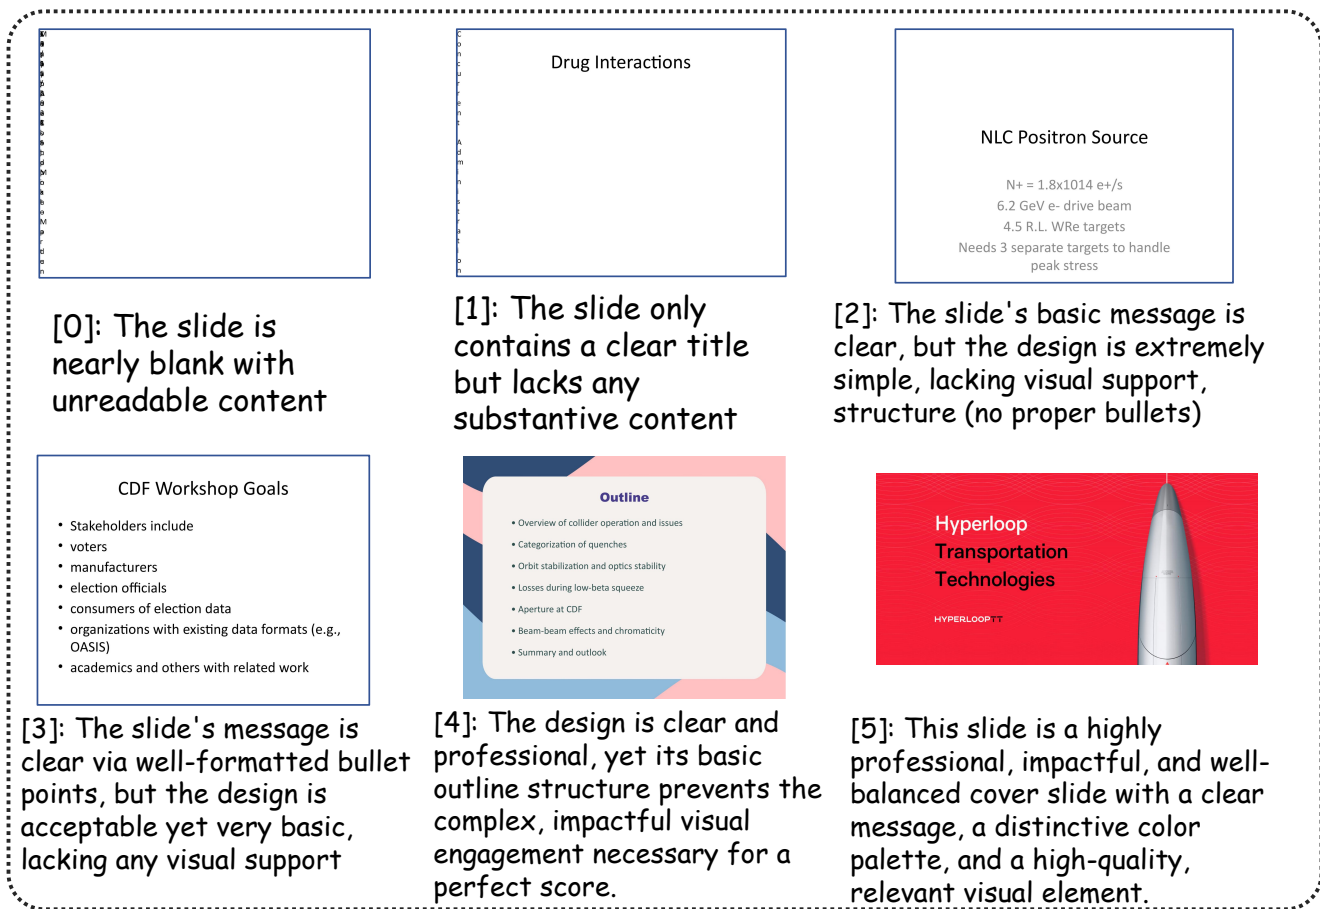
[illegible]

[0]: The slide is nearly blank with unreadable content

Concurrent Administration

Drug Interactions

[1]: The slide only contains a clear title but lacks any substantive content

NLC Positron Source

N+ = 1.8x1014 e+/s
6.2 GeV e- drive beam
4.5 R.L. WRe targets
Needs 3 separate targets to handle peak stress

[2]: The slide's basic message is clear, but the design is extremely simple, lacking visual support, structure (no proper bullets)

CDF Workshop Goals

- Stakeholders include
- voters
- manufacturers
- election officials
- consumers of election data
- organizations with existing data formats (e.g., OASIS)
- academics and others with related work

[3]: The slide's message is clear via well-formatted bullet points, but the design is acceptable yet very basic, lacking any visual support

Outline

- Overview of collider operation and issues
- Categorization of quenches
- Orbit stabilization and optics stability
- Losses during low-beta squeeze
- Aperture at CDF
- Beam-beam effects and chromaticity
- Summary and outlook

[4]: The design is clear and professional, yet its basic outline structure prevents the complex, impactful visual engagement necessary for a perfect score.

Hyperloop Transportation Technologies

HYPERLOOP TT

[5]: This slide is a highly professional, impactful, and well-balanced cover slide with a clear message, a distinctive color palette, and a high-quality, relevant visual element.